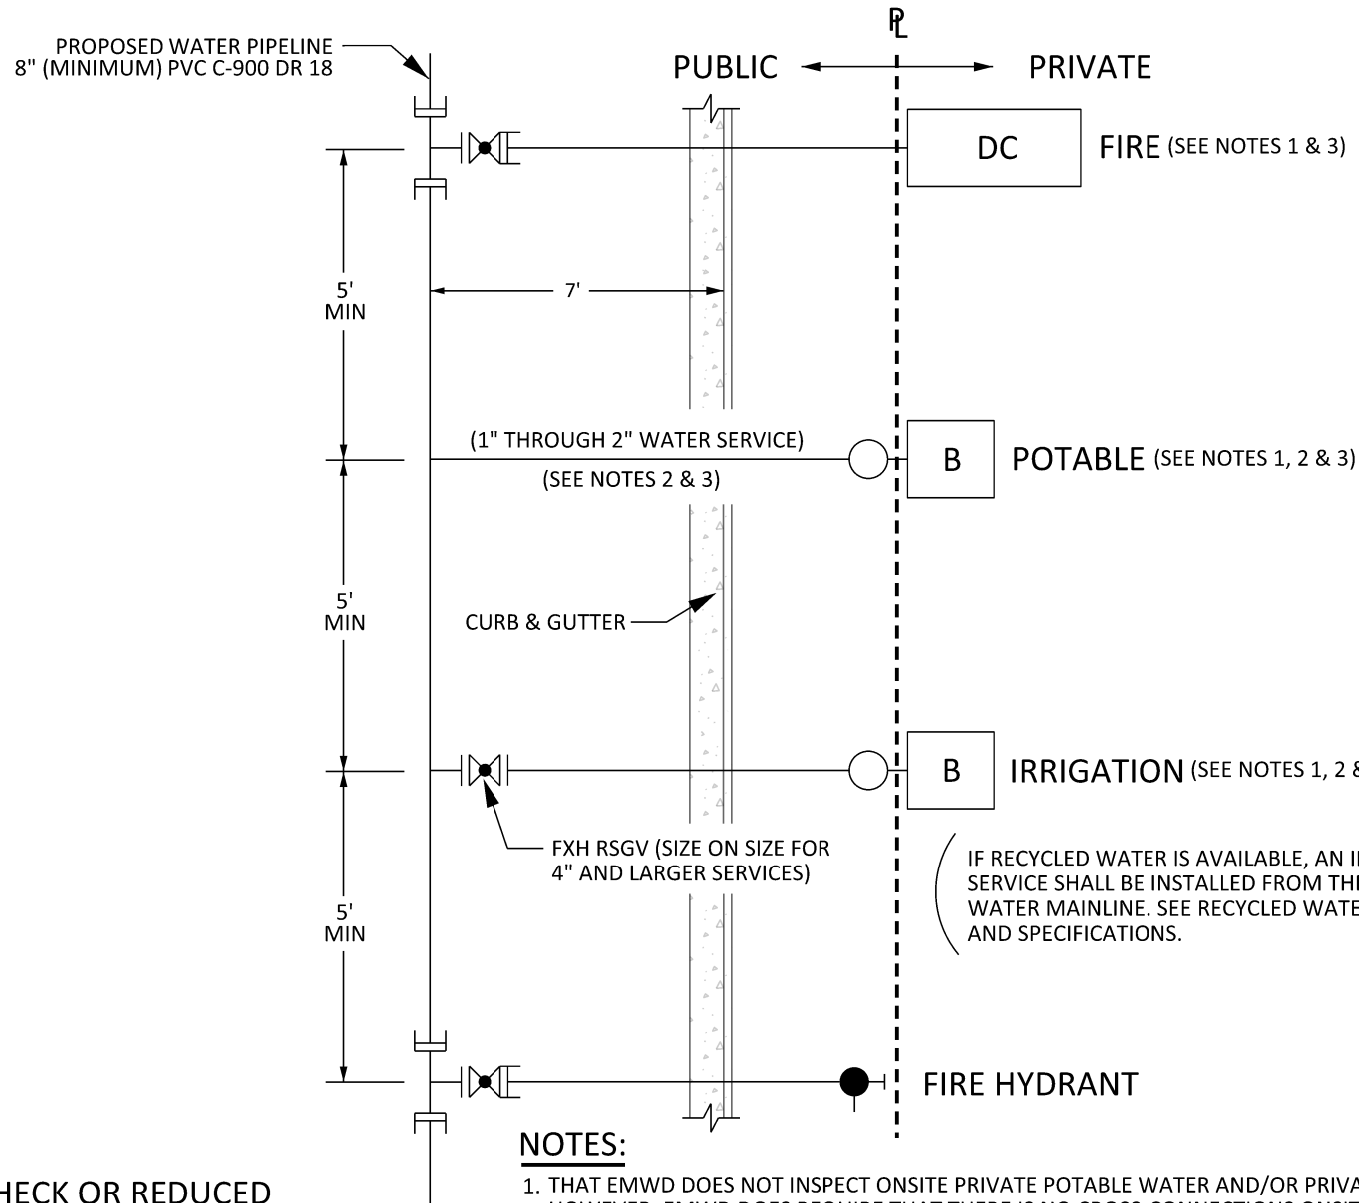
PROPOSED WATER PIPELINE
8" (MINIMUM) PVC C-900 DR 18

$P_L$

PUBLIC

PRIVATE

DC

FIRE (SEE NOTES 1 & 3)

5'
MIN

7'

(1" THROUGH 2" WATER SERVICE)

(SEE NOTES 2 & 3)

B

POTABLE (SEE NOTES 1, 2 & 3)

5'
MIN

CURB & GUTTER

B

IRRIGATION (SEE NOTES 1, 2 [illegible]

FXH RSGV (SIZE ON SIZE FOR 4" AND LARGER SERVICES)

IF RECYCLED WATER IS AVAILABLE, AN I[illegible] SERVICE SHALL BE INSTALLED FROM TH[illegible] WATER MAINLINE. SEE RECYCLED WATE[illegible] AND SPECIFICATIONS.

5'
MIN

FIRE HYDRANT

NOTES:

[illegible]HECK OR REDUCED

1. THAT EMWD DOES NOT INSPECT ONSITE PRIVATE POTABLE WATER AND/OR PRIVA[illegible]